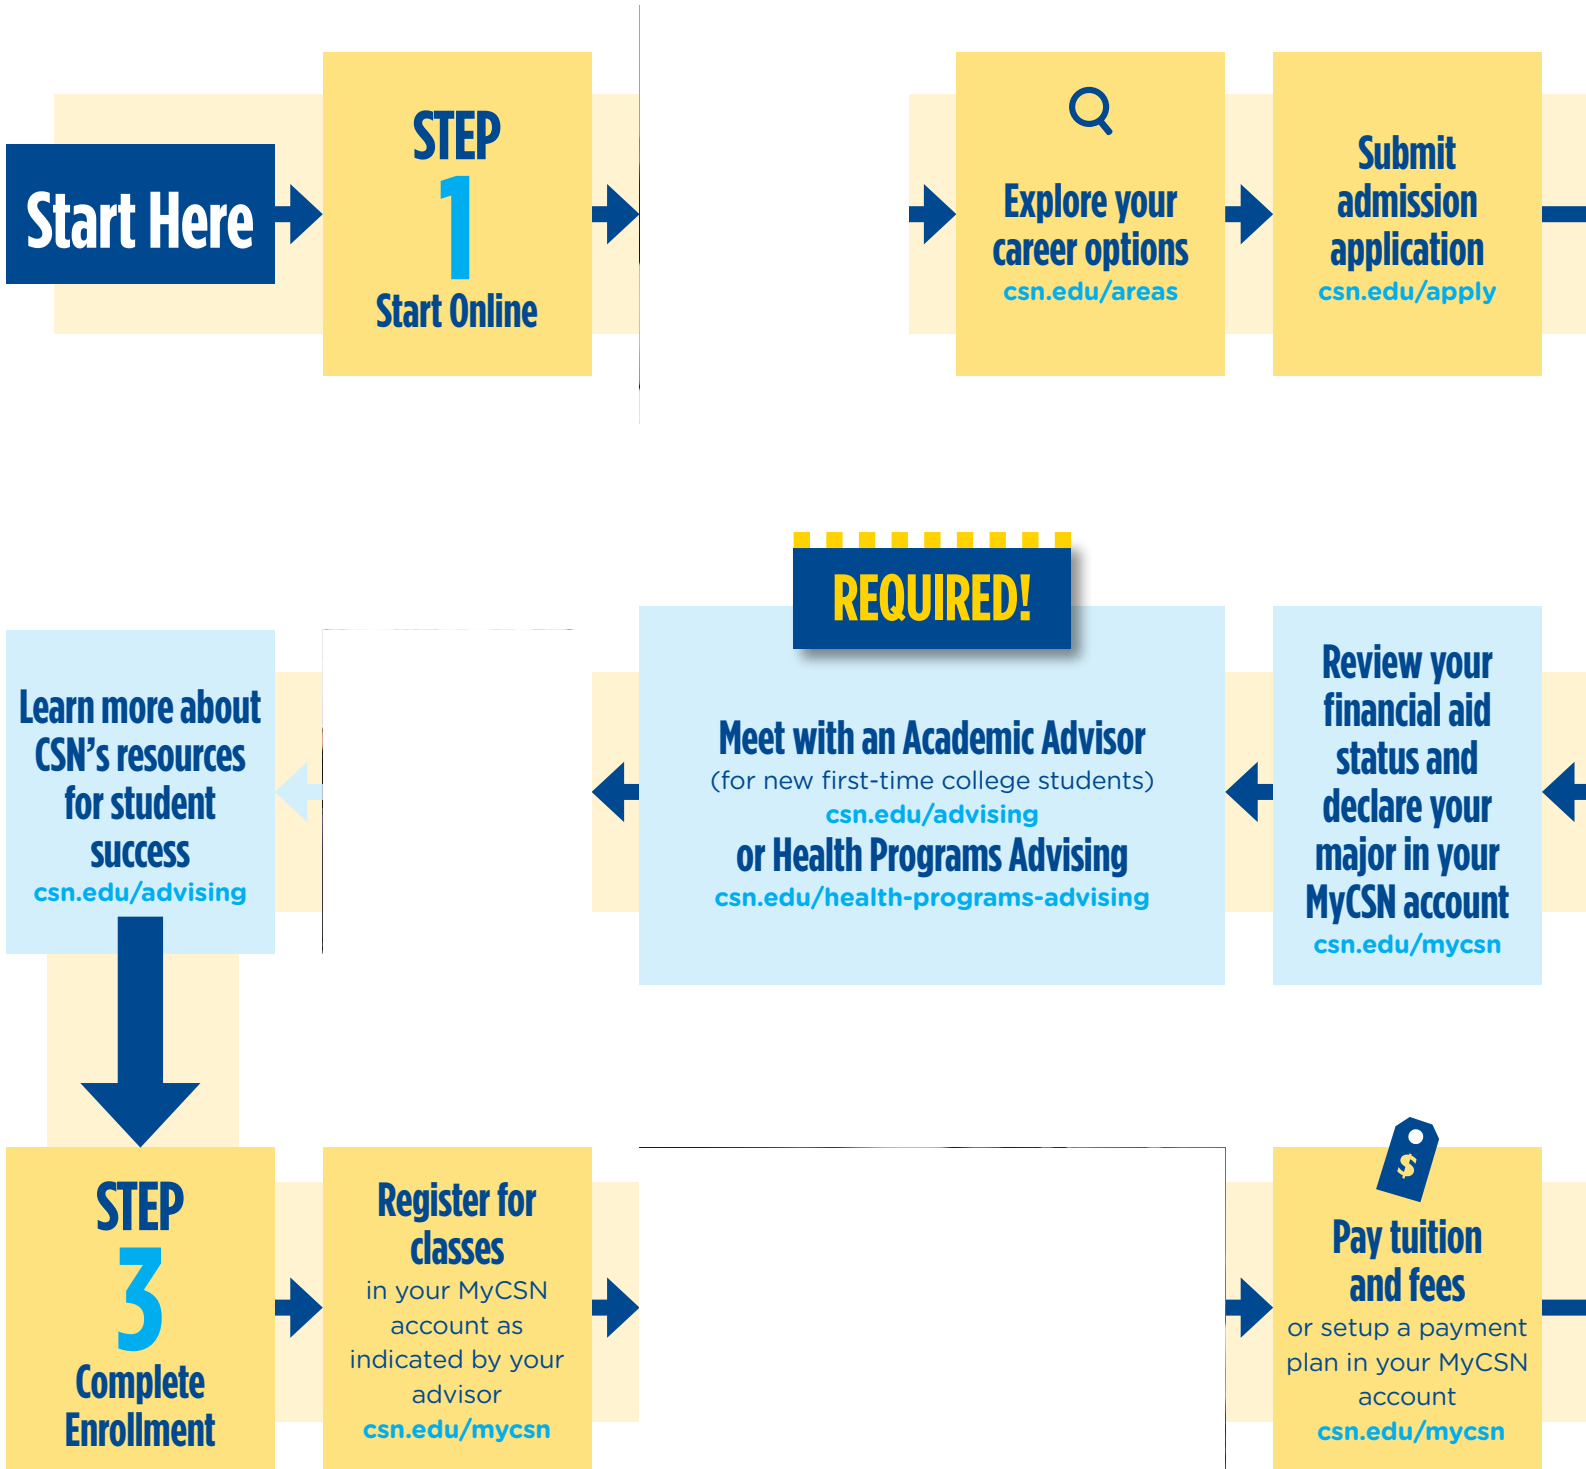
Start Here

STEP 1 Start Online

Explore your career options csn.edu/areas

Submit admission application csn.edu/apply

Review your financial aid status and declare your major in your MyCSN account csn.edu/mycsn

REQUIRED!

Meet with an Academic Advisor (for new first-time college students) csn.edu/advising or Health Programs Advising csn.edu/health-programs-advising

Learn more about CSN's resources for student success csn.edu/advising

STEP 3 Complete Enrollment

Register for classes in your MyCSN account as indicated by your advisor csn.edu/mycsn

$

Pay tuition and fees or setup a payment plan in your MyCSN account csn.edu/mycsn